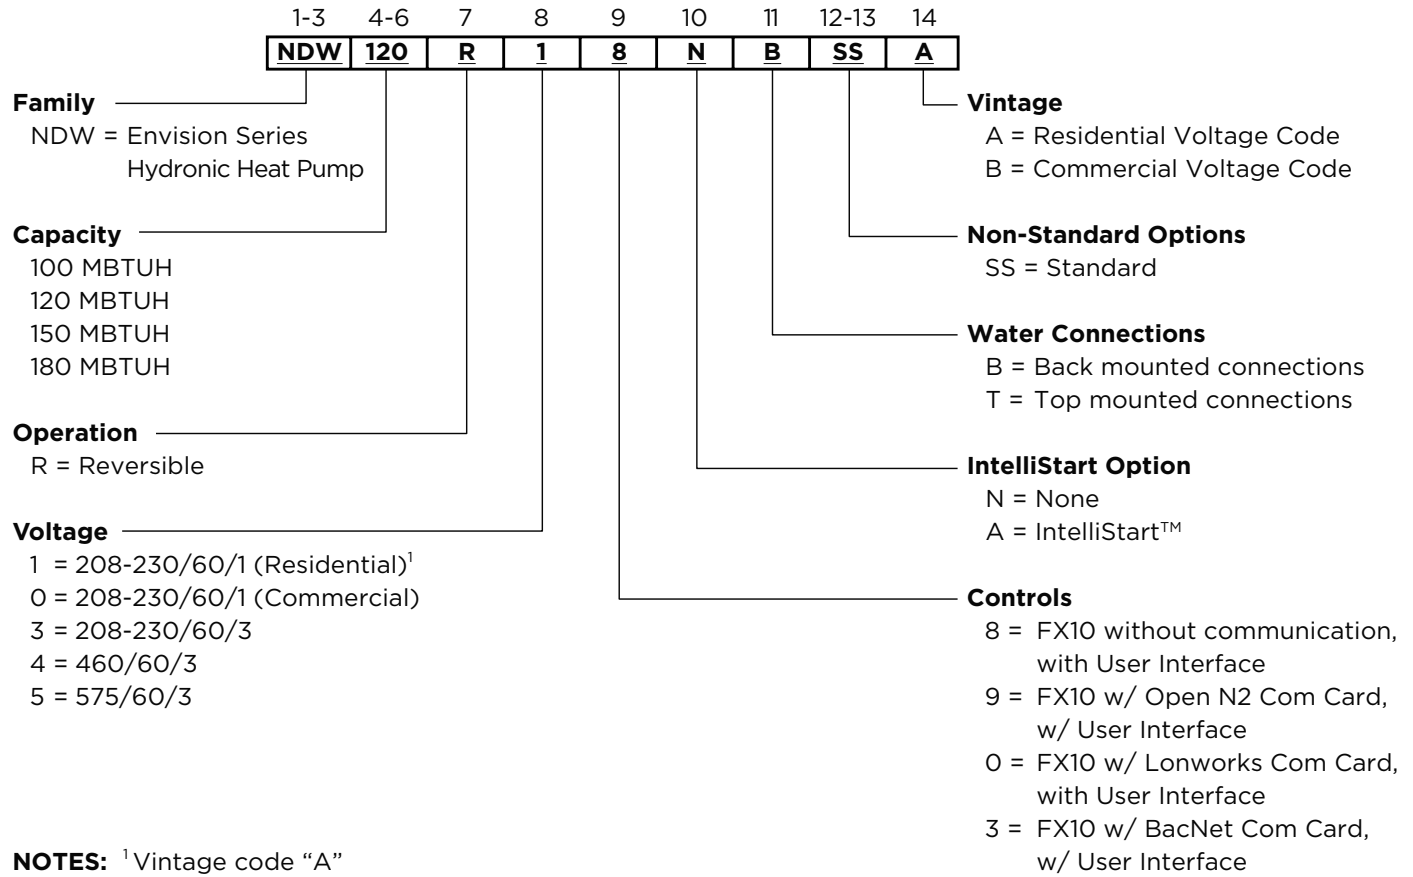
| 1-3 | 4-6 | 7 | 8 | 9 | 10 | 11 | 12-13 | 14 |
|---|---|---|---|---|---|---|---|---|
| NDW | 120 | R | 1 | 8 | N | B | SS | A |

**Family**
NDW = Envision Series Hydronic Heat Pump

**Capacity**
100 MBTUH
120 MBTUH
150 MBTUH
180 MBTUH

**Operation**
R = Reversible

**Voltage**
1 = 208-230/60/1 (Residential)$^1$
0 = 208-230/60/1 (Commercial)
3 = 208-230/60/3
4 = 460/60/3
5 = 575/60/3

**NOTES:** $^1$Vintage code “A”

**Vintage**
A = Residential Voltage Code
B = Commercial Voltage Code

**Non-Standard Options**
SS = Standard

**Water Connections**
B = Back mounted connections
T = Top mounted connections

**IntelliStart Option**
N = None
A = IntelliStart™

**Controls**
8 = FX10 without communication, with User Interface
9 = FX10 w/ Open N2 Com Card, w/ User Interface
0 = FX10 w/ Lonworks Com Card, with User Interface
3 = FX10 w/ BacNet Com Card, w/ User Interface